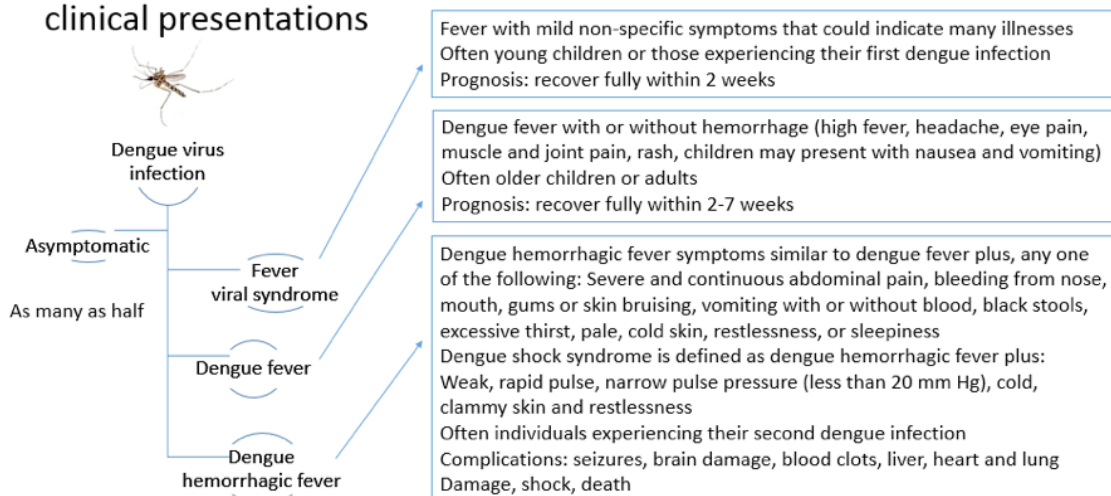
clinical presentations

Dengue virus infection

Asymptomatic

As many as half

Fever viral syndrome

Dengue fever

Dengue hemorrhagic fever

Fever with mild non-specific symptoms that could indicate many illnesses
Often young children or those experiencing their first dengue infection
Prognosis: recover fully within 2 weeks

Dengue fever with or without hemorrhage (high fever, headache, eye pain, muscle and joint pain, rash, children may present with nausea and vomiting)
Often older children or adults
Prognosis: recover fully within 2-7 weeks

Dengue hemorrhagic fever symptoms similar to dengue fever plus, any one of the following: Severe and continuous abdominal pain, bleeding from nose, mouth, gums or skin bruising, vomiting with or without blood, black stools, excessive thirst, pale, cold skin, restlessness, or sleepiness
Dengue shock syndrome is defined as dengue hemorrhagic fever plus:
Weak, rapid pulse, narrow pulse pressure (less than 20 mm Hg), cold, clammy skin and restlessness
Often individuals experiencing their second dengue infection
Complications: seizures, brain damage, blood clots, liver, heart and lung Damage, shock, death